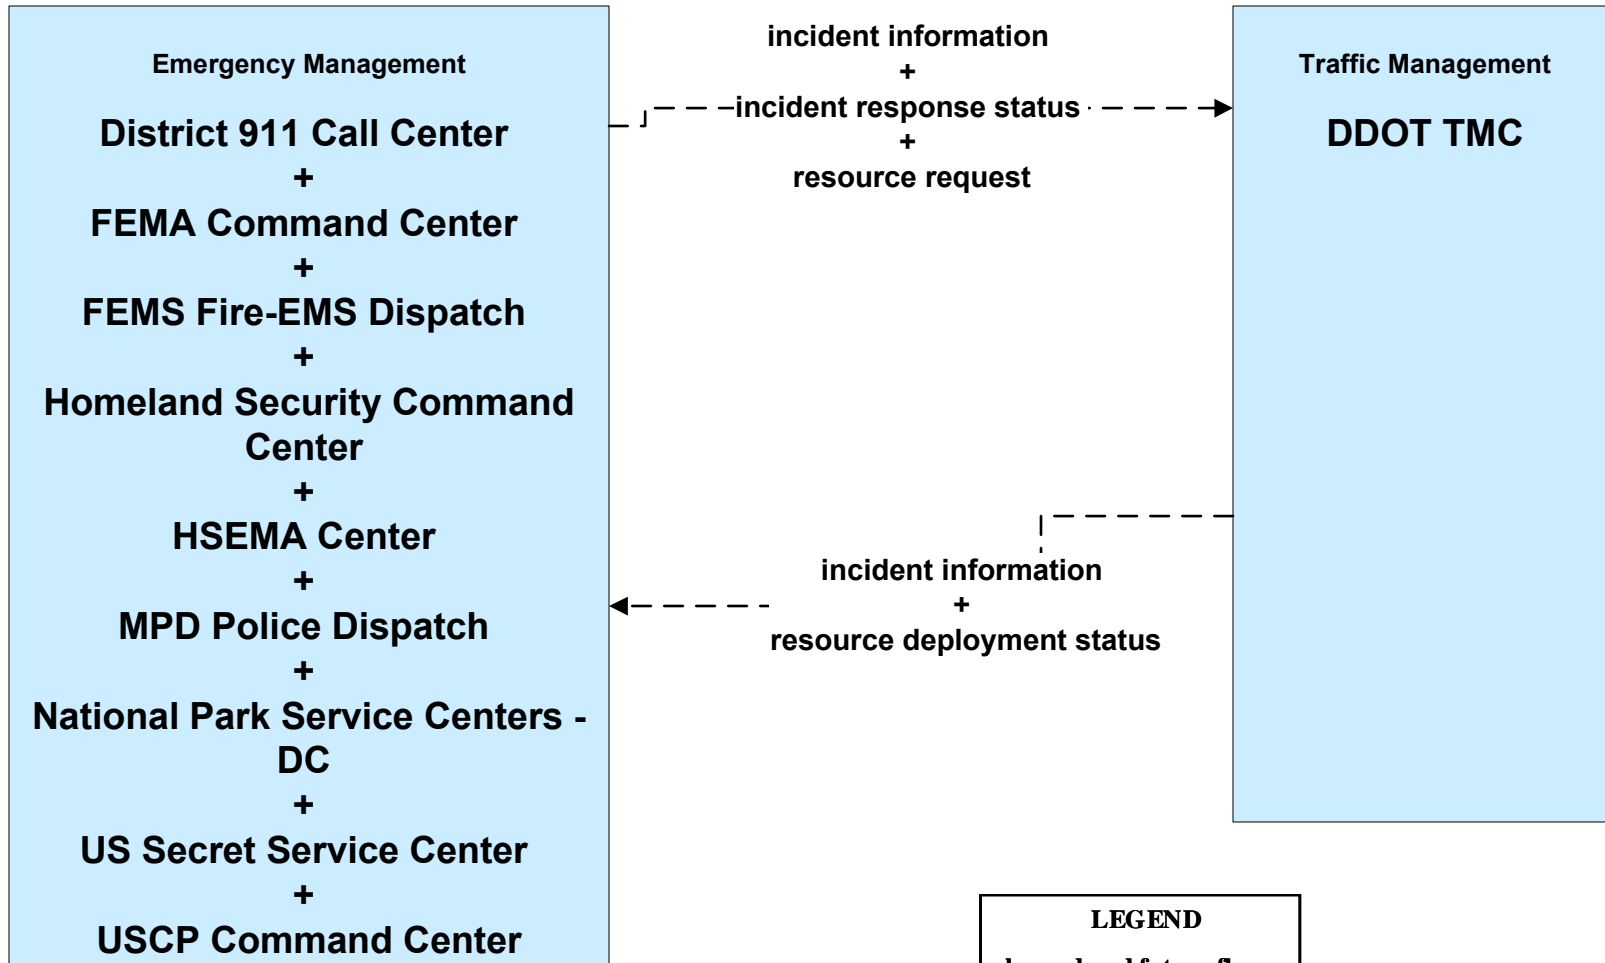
Emergency Management

District 911 Call Center
+
FEMA Command Center
+
FEMS Fire-EMS Dispatch
+
Homeland Security Command Center
+
HSEMA Center
+
MPD Police Dispatch
+
National Park Service Centers - DC
+
US Secret Service Center
+
USCP Command Center

incident information
+
incident response status
+
resource request

Traffic Management

DDOT TMC

incident information
+
resource deployment status

LEGEND

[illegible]